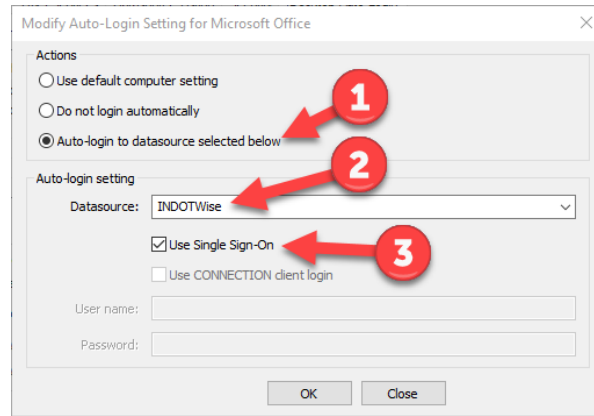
Modify Auto-Login Setting for Microsoft Office

Actions

Use default computer setting

Do not login automatically

Auto-login to datasource selected below

1

Auto-login setting

Datasource: INDOTWise

2

Use Single Sign-On

3

Use CONNECTION client login

User name:

Password:

OK

Close